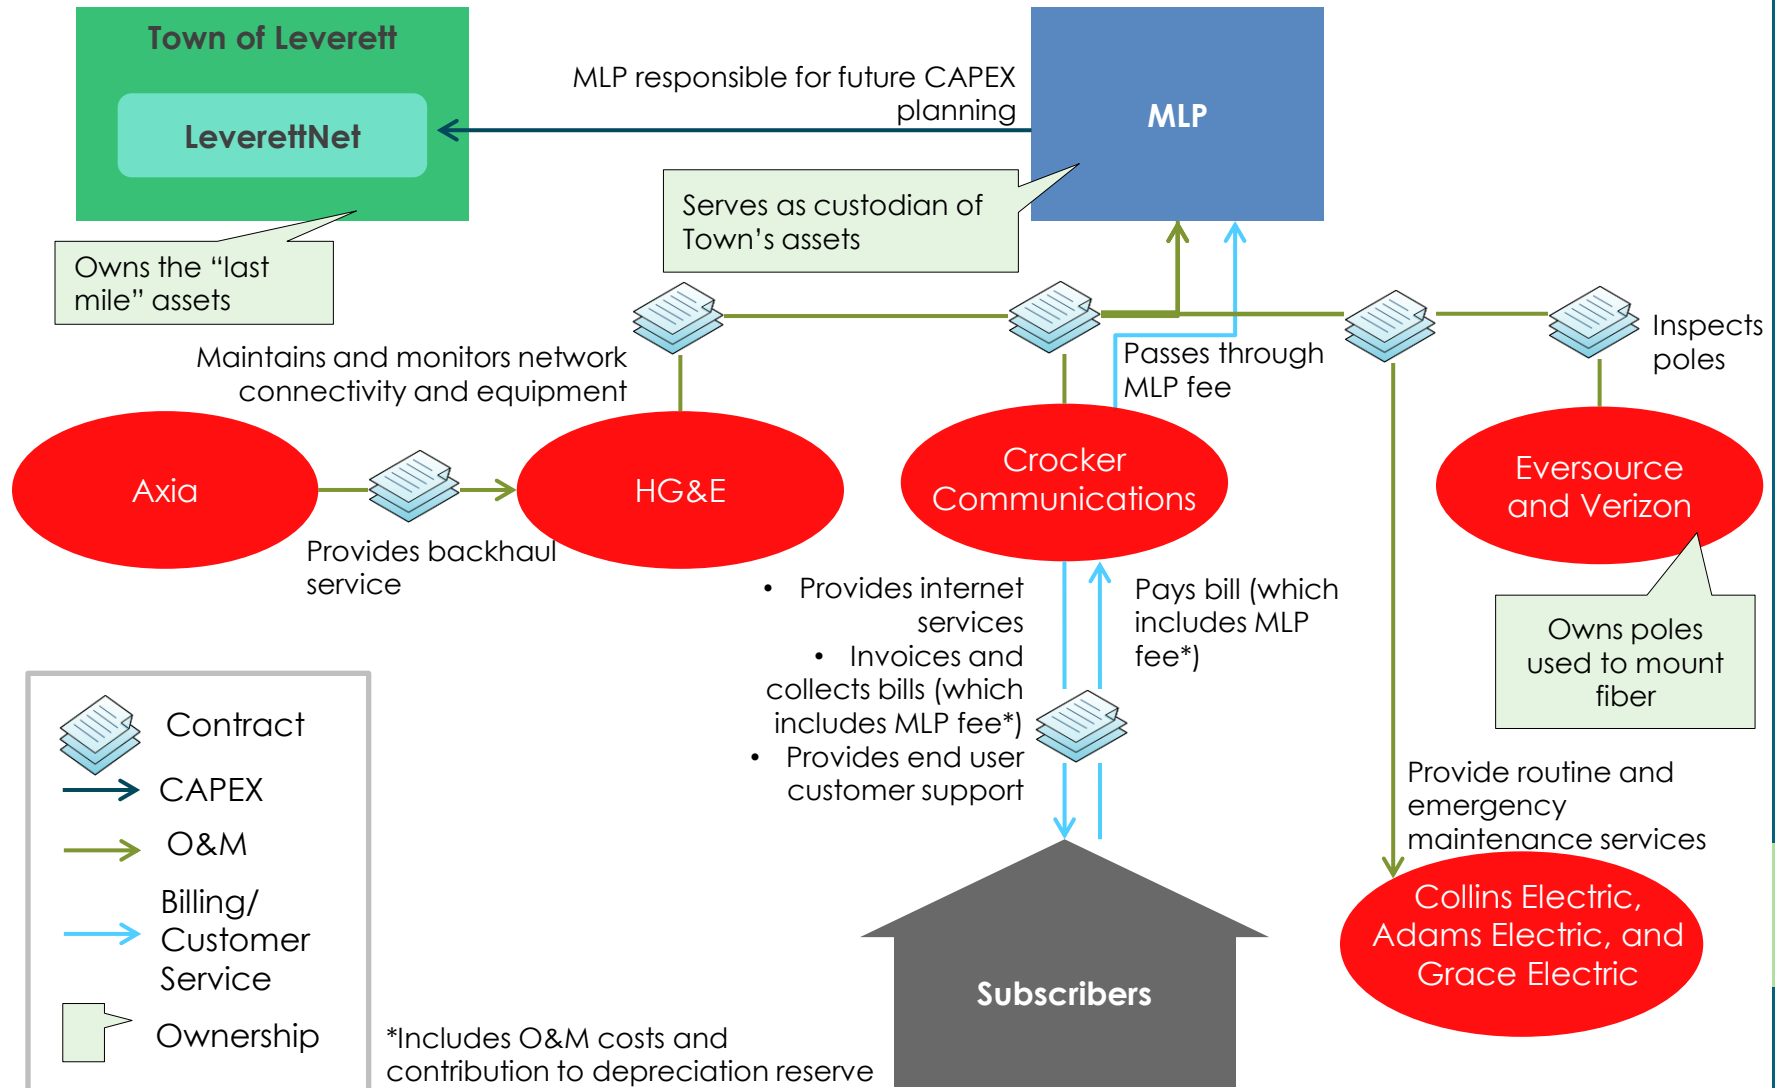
Town of Leverett

LeverettNet

MLP responsible for future CAPEX planning

MLP

Serves as custodian of Town’s assets

Owns the “last mile” assets

Maintains and monitors network connectivity and equipment

Passes through MLP fee

Inspects poles

Axia

HG&E

Crocker Communications

Eversource and Verizon

Provides backhaul service

• Provides internet services
• Invoices and collects bills (which includes MLP fee*)
• Provides end user customer support

Pays bill (which includes MLP fee*)

Owns poles used to mount fiber

Provide routine and emergency maintenance services

Contract

CAPEX

O&M

Billing/ Customer Service

Ownership

Subscribers

Collins Electric, Adams Electric, and Grace Electric

*Includes O&M costs and contribution to depreciation reserve